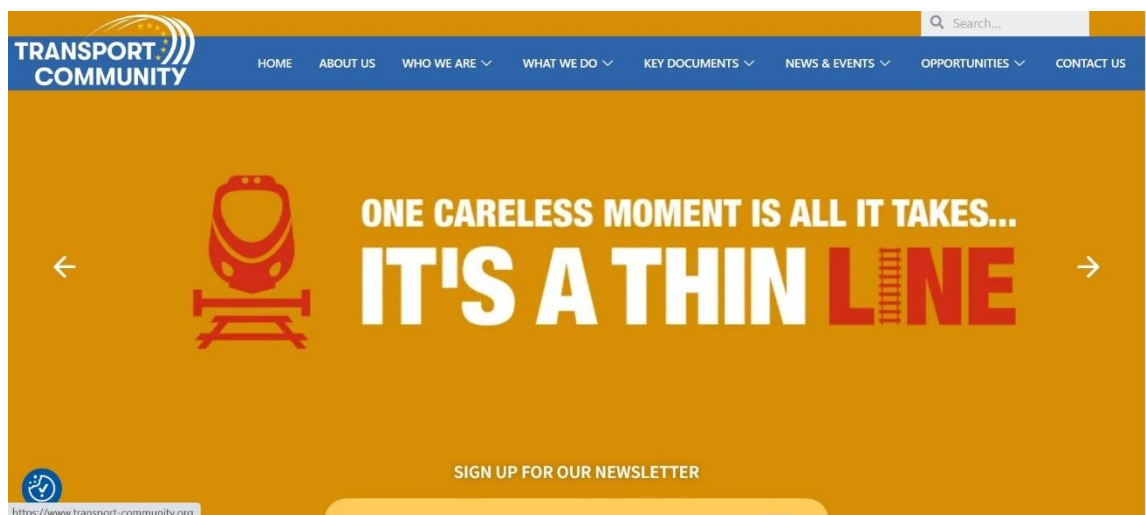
Search...

TRANSPORT COMMUNITY

HOME ABOUT US WHO WE ARE WHAT WE DO KEY DOCUMENTS NEWS & EVENTS OPPORTUNITIES CONTACT US

ONE CARELESS MOMENT IS ALL IT TAKES...
IT'S A THIN LINE

SIGN UP FOR OUR NEWSLETTER

https://www.transport-community.org